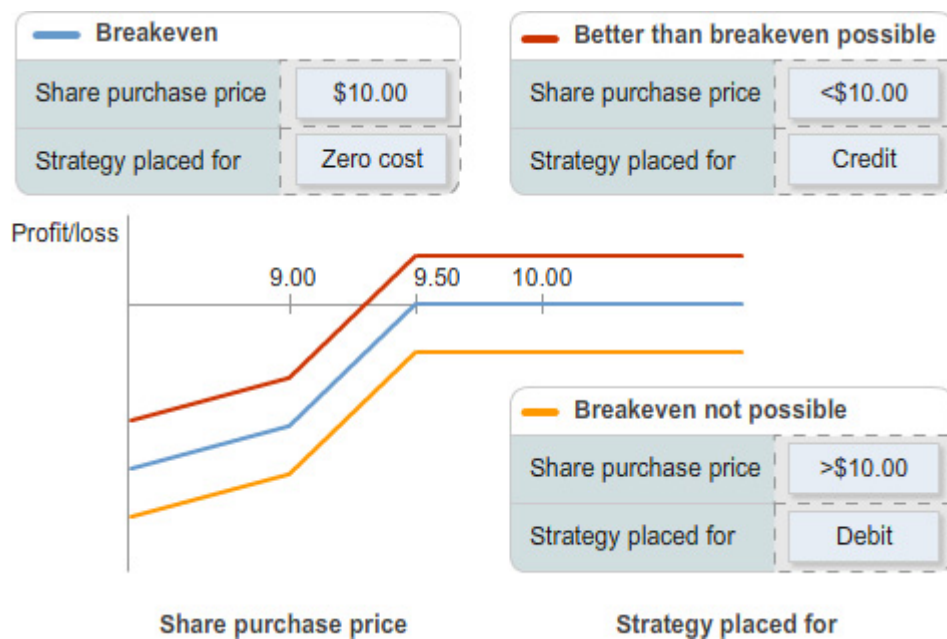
Breakeven

| Share purchase price | \$10.00 |
|---|---|
| Strategy placed for | Zero cost |

Better than breakeven possible

| Share purchase price | <\$10.00 |
|---|---|
| Strategy placed for | Credit |

Profit/loss

9.00

9.50

10.00

Breakeven not possible

| Share purchase price | >\$10.00 |
|---|---|
| Strategy placed for | Debit |

Share purchase price

Strategy placed for